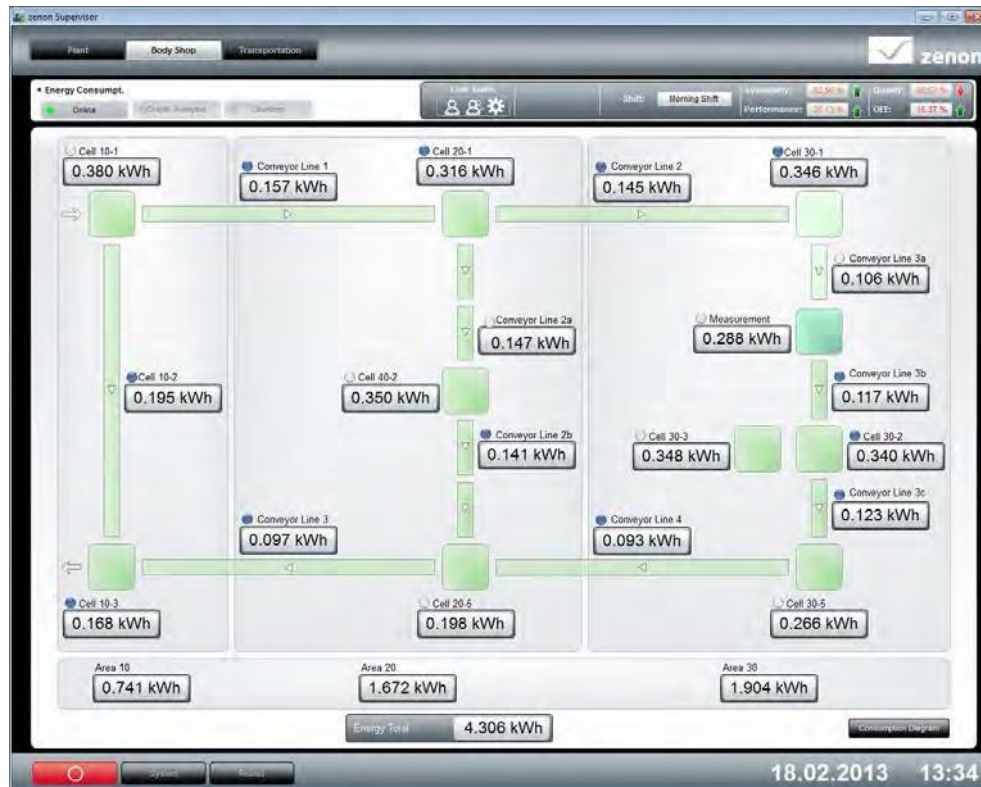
zenon Supervisor

Plant
Body Shop
Transportation

zenon

• Energy Consumpt.
Online
Graph. Analysis
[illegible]

Line team
Shift: Morning Shift
Availability: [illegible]
Quality: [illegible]
Performance: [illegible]
OEE: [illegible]

Cell 10-1
0.380 kWh
Conveyor Line 1
0.157 kWh
Cell 20-1
0.316 kWh
Conveyor Line 2
0.145 kWh
Cell 30-1
0.346 kWh

Conveyor Line 3a
0.106 kWh
Conveyor Line 2a
0.147 kWh
Measurement
0.288 kWh

Cell 10-2
0.195 kWh
Cell 40-2
0.350 kWh
Conveyor Line 3b
0.117 kWh

Conveyor Line 2b
0.141 kWh
Cell 30-3
0.348 kWh
Cell 30-2
0.340 kWh
Conveyor Line 3c
0.123 kWh

Conveyor Line 3
0.097 kWh
Conveyor Line 4
0.093 kWh

Cell 10-3
0.168 kWh
Cell 20-5
0.198 kWh
Cell 30-5
0.266 kWh

Area 10
0.741 kWh
Area 20
1.672 kWh
Area 30
1.904 kWh

Energy Total
4.306 kWh
Consumption Diagram

System
Reload

18.02.2013
13:34